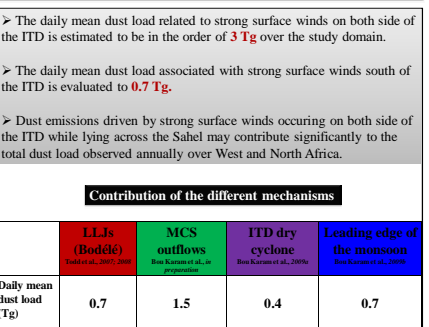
➢ The daily mean dust load related to strong surface winds on both side of the ITD is estimated to be in the order of 3 Tg over the study domain.

➢ The daily mean dust load associated with strong surface winds south of the ITD is evaluated to 0.7 Tg.

➢ Dust emissions driven by strong surface winds occuring on both side of the ITD while lying across the Sahel may contribute significantly to the total dust load observed annually over West and North Africa.

Contribution of the different mechanisms

| | LLJs (Bodélé) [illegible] | MCS outflows Bou Karam et al., in preparation | ITD dry cyclone Bou Karam et al., 2009a | Leading edge of the monsoon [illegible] |
|---|---|---|---|---|
| Daily mean dust load (Tg) | 0.7 | 1.5 | 0.4 | 0.7 |